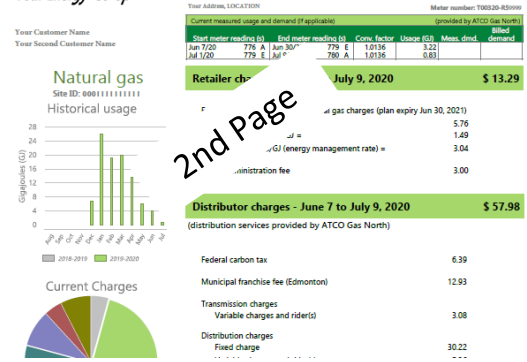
Your Customer Name
Your Second Customer Name

Natural gas
Site ID: 0001111111111

Historical usage

28
24
20
16
12
8
4
0

Gigajoules (GJ)

Aug Sep Oct Nov Dec Jan Feb Mar Apr May Jun Jul

2018-2019 2019-2020

Current Charges

Your Address, LOCATION

Meter number: T00520-RS9999

Current measured usage and demand (if applicable) (provided by ATCO Gas North)

| Start meter reading (s) | End meter reading (s) | Conv. factor | Usage (GJ) | Meas. dmd. | Billed demand |
|---|---|---|---|---|---|
| Jun 7/20 776 A | Jun 30/ 779 E | 1.0136 | 3.22 | | |
| Jul 1/20 779 E | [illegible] 780 A | 1.0136 | 0.83 | | |

Retailer char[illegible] July 9, 2020 $ 13.29

2nd Page

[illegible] gas charges (plan expiry Jun 30, 2021) 5.76
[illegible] = 1.49
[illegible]GJ (energy management rate) = 3.04
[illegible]ministration fee 3.00

Distributor charges - June 7 to July 9, 2020 $ 57.98
(distribution services provided by ATCO Gas North)

Federal carbon tax 6.39

Municipal franchise fee (Edmonton) 12.93

Transmission charges
Variable charges and rider(s) 3.08

Distribution charges
Fixed charge 30.22